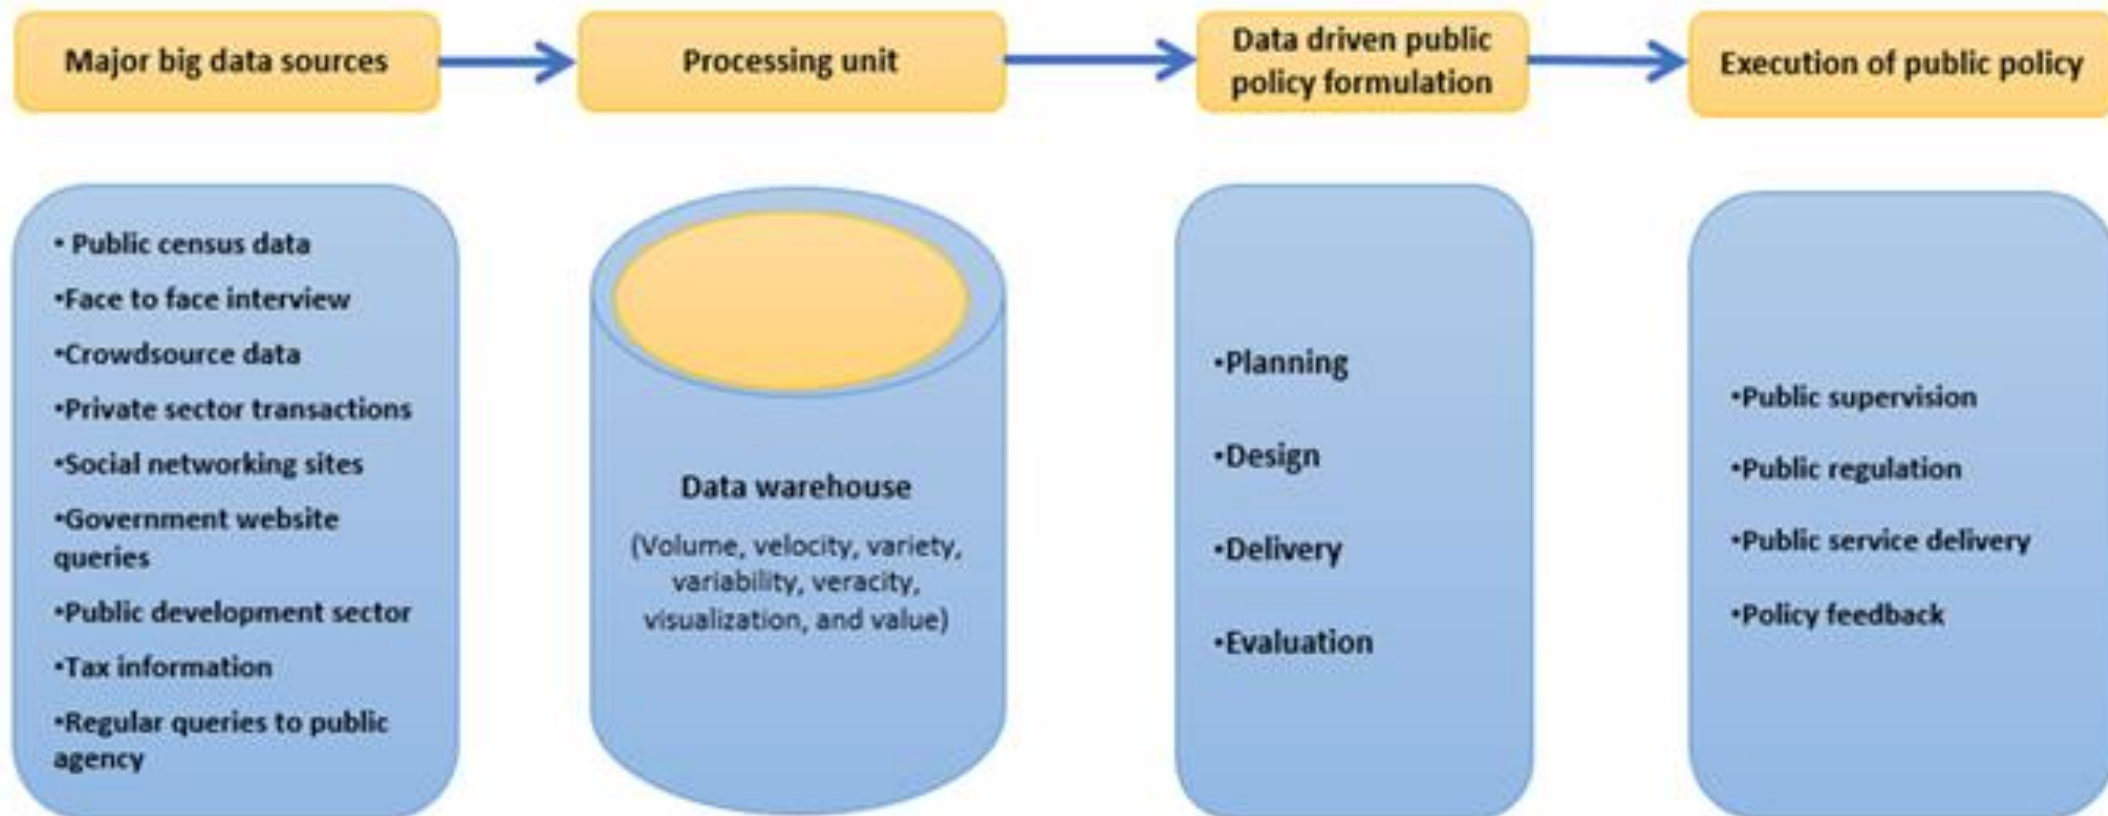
Major big data sources

Processing unit

Data driven public policy formulation

Execution of public policy

• Public census data
•Face to face interview
•Crowdsource data
•Private sector transactions
•Social networking sites
•Government website queries
•Public development sector
•Tax information
•Regular queries to public agency

Data warehouse
(Volume, velocity, variety, variability, veracity, visualization, and value)

•Planning
•Design
•Delivery
•Evaluation

•Public supervision
•Public regulation
•Public service delivery
•Policy feedback